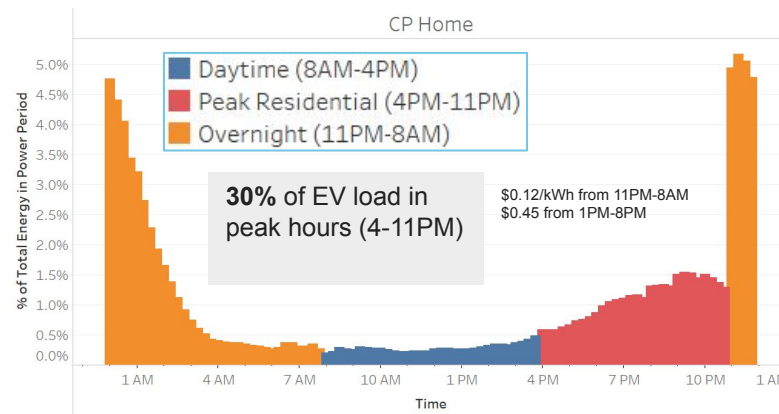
CP Home

Daytime (8AM-4PM)
Peak Residential (4PM-11PM)
Overnight (11PM-8AM)

**30%** of EV load in peak hours (4-11PM)

$0.12/kWh from 11PM-8AM
$0.45 from 1PM-8PM

% of Total Energy in Power Period

5.0%
4.5%
4.0%
3.5%
3.0%
2.5%
2.0%
1.5%
1.0%
0.5%
0.0%

1 AM
4 AM
7 AM
10 AM
1 PM
4 PM
7 PM
10 PM
1 A

Time